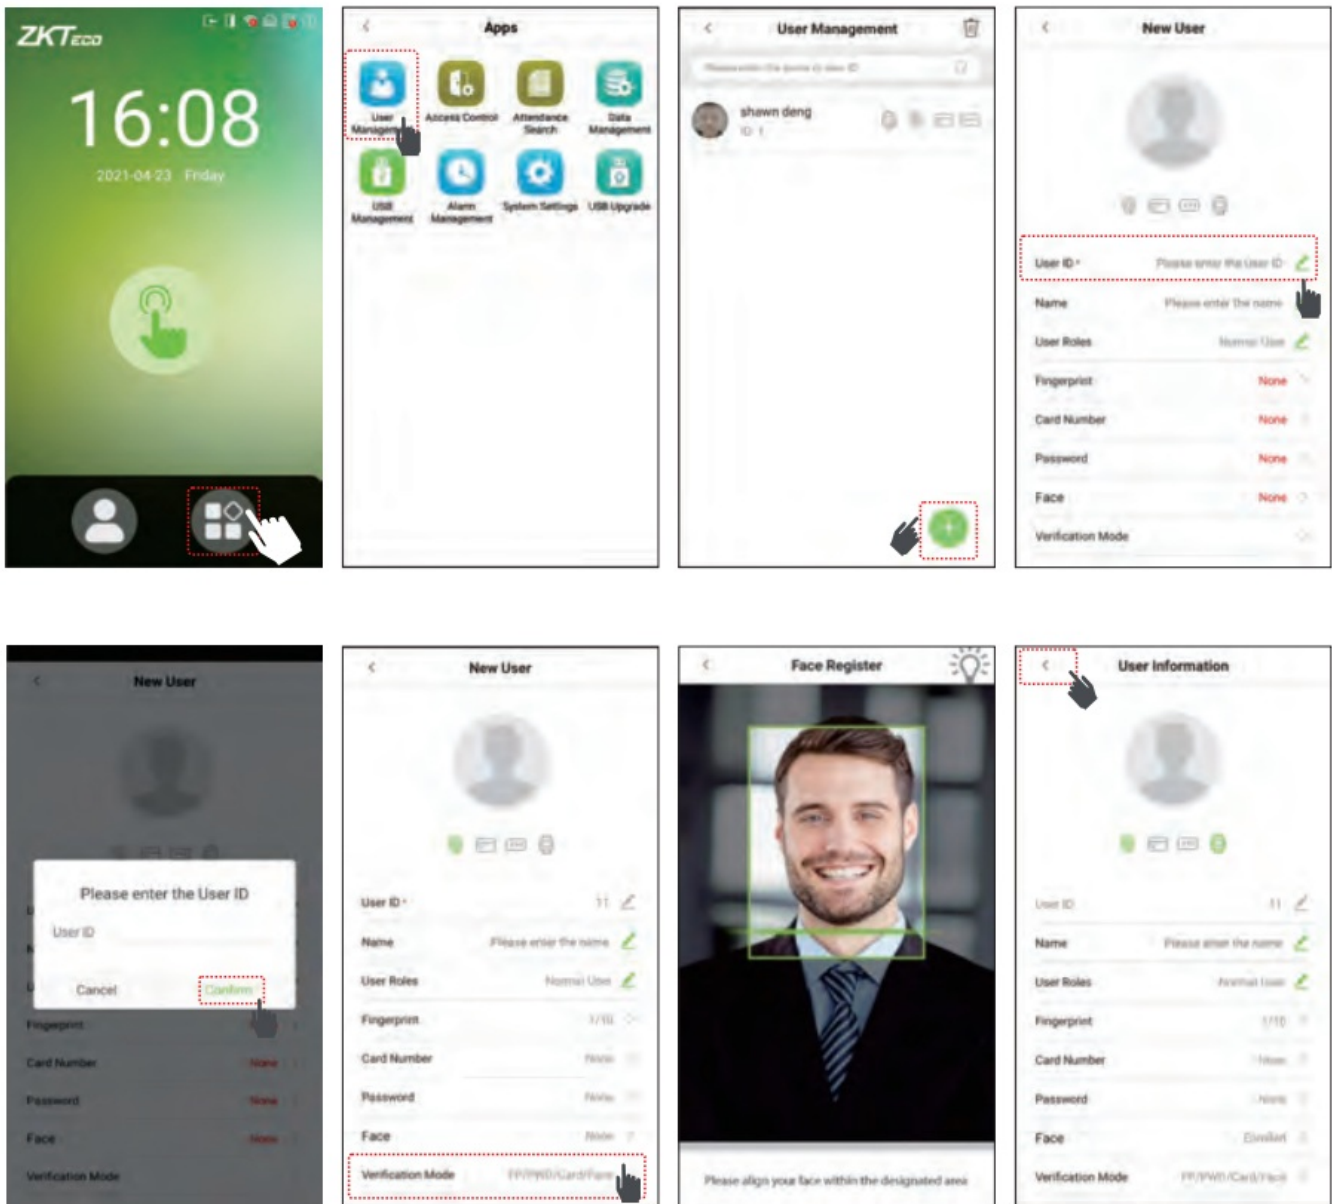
ZKTeco
16:08
2021-04-23 Friday

Apps
User Management
Access Control
Attendance Search
Data Management
USB Management
Alarm Management
System Settings
USB Upgrade

User Management
Please enter the name or user ID
shawn deng
ID: 1

New User
User ID *
Please enter the User ID
Name
Please enter the name
User Roles
Normal User
Fingerprint
None
Card Number
None
Password
None
Face
None
Verification Mode

New User
Please enter the User ID
User ID
Cancel
Confirm
Fingerprint
Card Number
None
Password
None
Face
None
Verification Mode

New User
User ID *
11
Name
Please enter the name
User Roles
Normal User
Fingerprint
1/10
Card Number
None
Password
None
Face
None
Verification Mode
FP/PWD/Card/Face

Face Register
Please align your face within the designated area

User Information
User ID
11
Name
Please enter the name
User Roles
Normal User
Fingerprint
1/10
Card Number
None
Password
None
Face
Enrolled
Verification Mode
FP/PWD/Card/Face